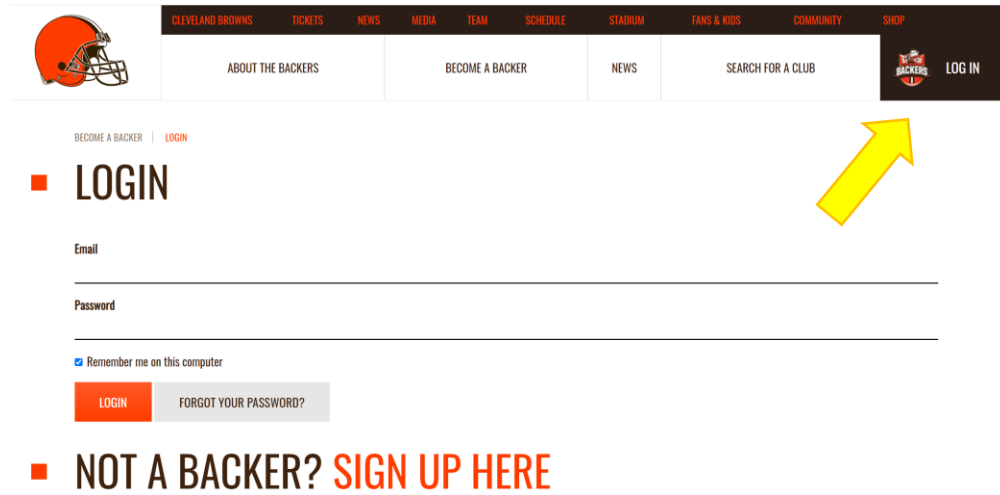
CLEVELAND BROWNS TICKETS NEWS MEDIA TEAM SCHEDULE STADIUM FANS & KIDS COMMUNITY SHOP

ABOUT THE BACKERS BECOME A BACKER NEWS SEARCH FOR A CLUB BACKERS LOG IN

BECOME A BACKER | LOGIN

LOGIN

Email

Password

Remember me on this computer

LOGIN FORGOT YOUR PASSWORD?

NOT A BACKER? SIGN UP HERE